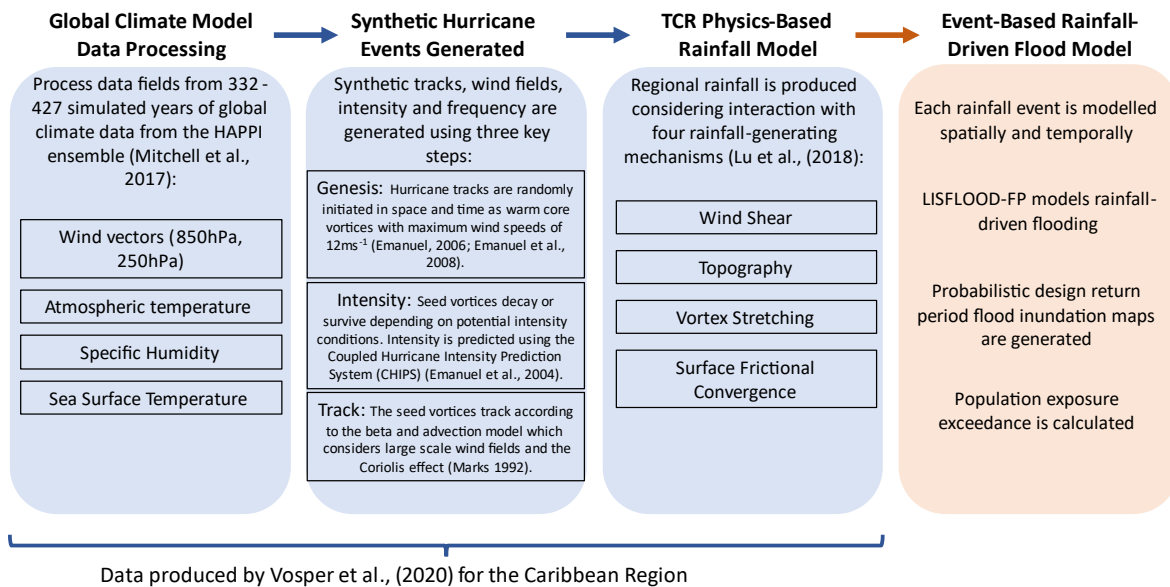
Global Climate Model Data Processing

Process data fields from 332 - 427 simulated years of global climate data from the HAPPI ensemble (Mitchell et al., 2017):

Wind vectors (850hPa, 250hPa)

Atmospheric temperature

Specific Humidity

Sea Surface Temperature

Synthetic Hurricane Events Generated

Synthetic tracks, wind fields, intensity and frequency are generated using three key steps:

Genesis: Hurricane tracks are randomly initiated in space and time as warm core vortices with maximum wind speeds of $12ms^{-1}$ (Emanuel, 2006; Emanuel et al., 2008).

Intensity: Seed vortices decay or survive depending on potential intensity conditions. Intensity is predicted using the Coupled Hurricane Intensity Prediction System (CHIPS) (Emanuel et al., 2004).

Track: The seed vortices track according to the beta and advection model which considers large scale wind fields and the Coriolis effect (Marks 1992).

TCR Physics-Based Rainfall Model

Regional rainfall is produced considering interaction with four rainfall-generating mechanisms (Lu et al., (2018):

Wind Shear

Topography

Vortex Stretching

Surface Frictional Convergence

Event-Based Rainfall-Driven Flood Model

Each rainfall event is modelled spatially and temporally

LISFLOOD-FP models rainfall-driven flooding

Probabilistic design return period flood inundation maps are generated

Population exposure exceedance is calculated

Data produced by Vosper et al., (2020) for the Caribbean Region